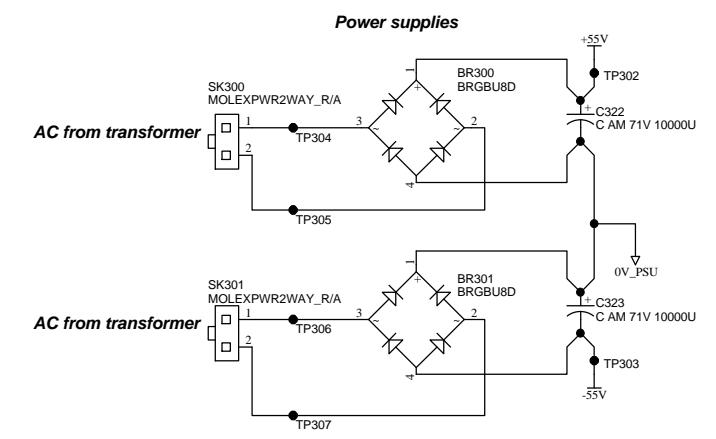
Power supplies

+55V
TP302
SK300
MOLEXPWR2WAY_R/A
BR300
BRGBU8D
C322
C AM 71V 10000U
AC from transformer
1
2
TP304
3
2
4
TP305
0V_PSU
SK301
MOLEXPWR2WAY_R/A
BR301
BRGBU8D
C323
C AM 71V 10000U
AC from transformer
1
2
TP306
3
2
4
TP303
-55V
TP307